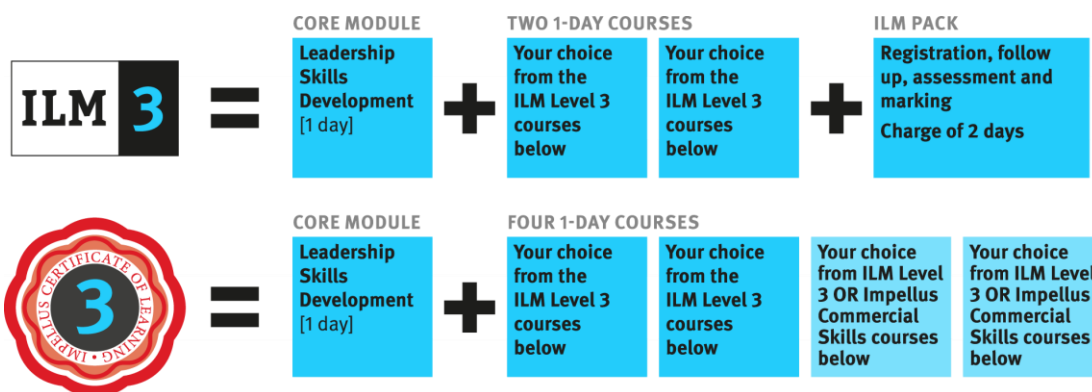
ILM 3 =

CORE MODULE
Leadership Skills Development [1 day]

+

TWO 1-DAY COURSES
Your choice from the ILM Level 3 courses below

Your choice from the ILM Level 3 courses below

+

ILM PACK
Registration, follow up, assessment and marking
Charge of 2 days

IMPELLUS CERTIFICATE OF LEARNING 3 =

CORE MODULE
Leadership Skills Development [1 day]

+

FOUR 1-DAY COURSES
Your choice from the ILM Level 3 courses below

Your choice from the ILM Level 3 courses below

Your choice from ILM Level 3 OR Impellus Commercial Skills courses below

Your choice from ILM Level 3 OR Impellus Commercial Skills courses below